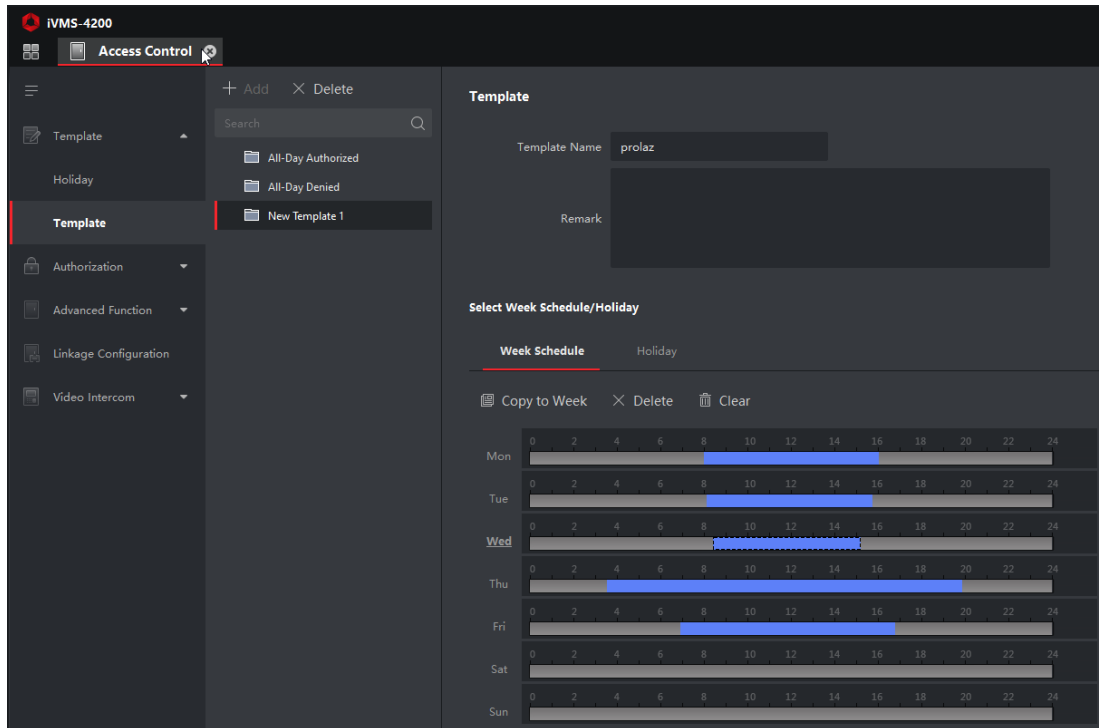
iVMS-4200

Access Control

Template
Holiday
Template
Authorization
Advanced Function
Linkage Configuration
Video Intercom

+ Add × Delete
Search
All-Day Authorized
All-Day Denied
New Template 1

Template

Template Name prolaz

Remark

Select Week Schedule/Holiday

Week Schedule Holiday

Copy to Week × Delete Clear

Mon 0 2 4 6 8 10 12 14 16 18 20 22 24
Tue 0 2 4 6 8 10 12 14 16 18 20 22 24
Wed 0 2 4 6 8 10 12 14 16 18 20 22 24
Thu 0 2 4 6 8 10 12 14 16 18 20 22 24
Fri 0 2 4 6 8 10 12 14 16 18 20 22 24
Sat 0 2 4 6 8 10 12 14 16 18 20 22 24
Sun 0 2 4 6 8 10 12 14 16 18 20 22 24